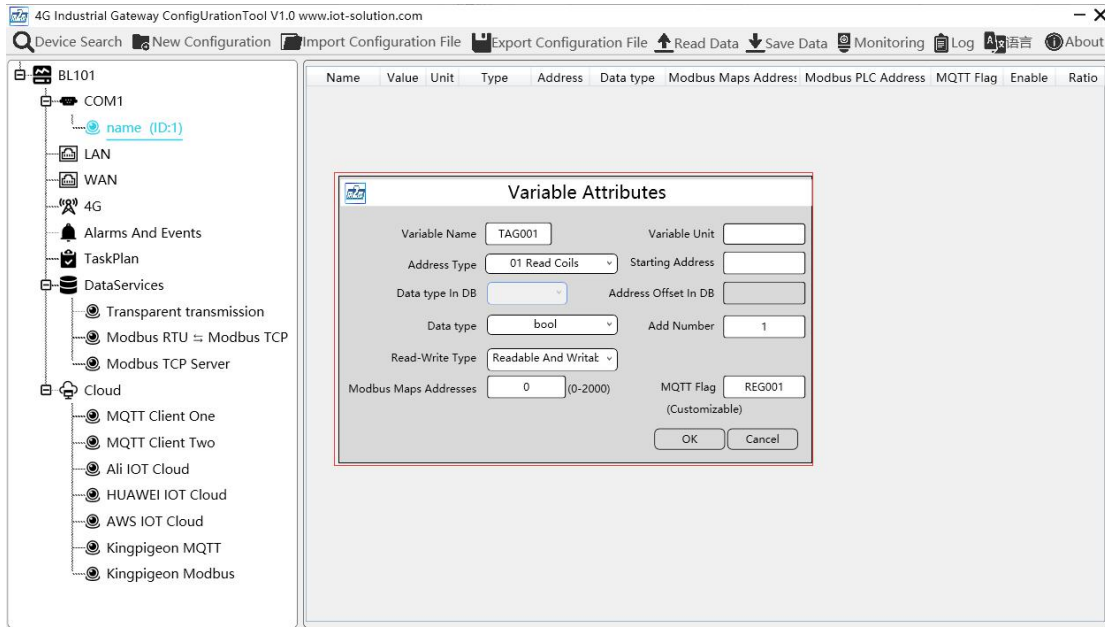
4G Industrial Gateway ConfigUrationTool V1.0 www.iot-solution.com

Device Search  New Configuration  Import Configuration File  Export Configuration File  Read Data  Save Data  Monitoring  Log  语言  About

BL101
COM1
name (ID:1)
LAN
WAN
4G
Alarms And Events
TaskPlan
DataServices
Transparent transmission
Modbus RTU ⇆ Modbus TCP
Modbus TCP Server
Cloud
MQTT Client One
MQTT Client Two
Ali IOT Cloud
HUAWEI IOT Cloud
AWS IOT Cloud
Kingpigeon MQTT
Kingpigeon Modbus

| Name | Value | Unit | Type | Address | Data type | Modbus Maps Address | Modbus PLC Address | MQTT Flag | Enable | Ratio |
|---|---|---|---|---|---|---|---|---|---|---|

Variable Attributes

Variable Name TAG001
Variable Unit
Address Type 01 Read Coils
Starting Address
Data type In DB
Address Offset In DB
Data type bool
Add Number 1
Read-Write Type Readable And Writat
Modbus Maps Addresses 0 (0-2000)
MQTT Flag REG001
(Customizable)
OK
Cancel